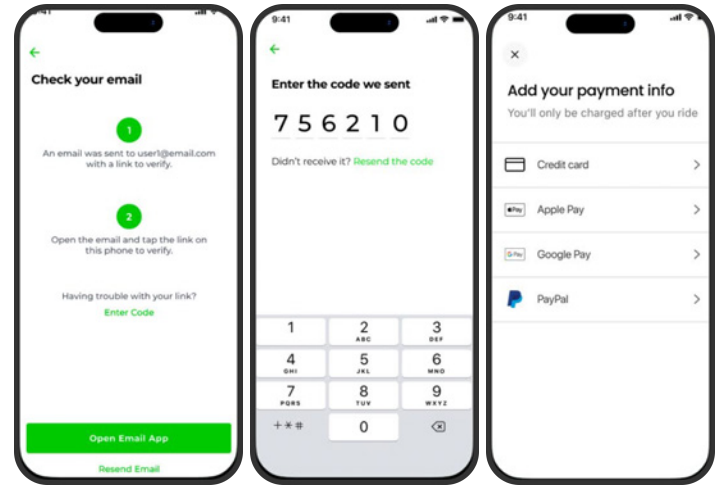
9:41

←

Check your email

1

An email was sent to user1@email.com with a link to verify.

2

Open the email and tap the link on this phone to verify.

Having trouble with your link?

Enter Code

Open Email App

Resend Email

9:41

←

Enter the code we sent

7 5 6 2 1 0

Didn't receive it? Resend the code

| 1 | 2 ABC | 3 DEF |
|---|---|---|
| 4 GHI | 5 JKL | 6 MNO |
| 7 PQRS | 8 TUV | 9 WXYZ |
| +*# | 0 | ⌫ |

9:41

×

Add your payment info

You'll only be charged after you ride

Credit card

Pay Apple Pay

G Pay Google Pay

PayPal